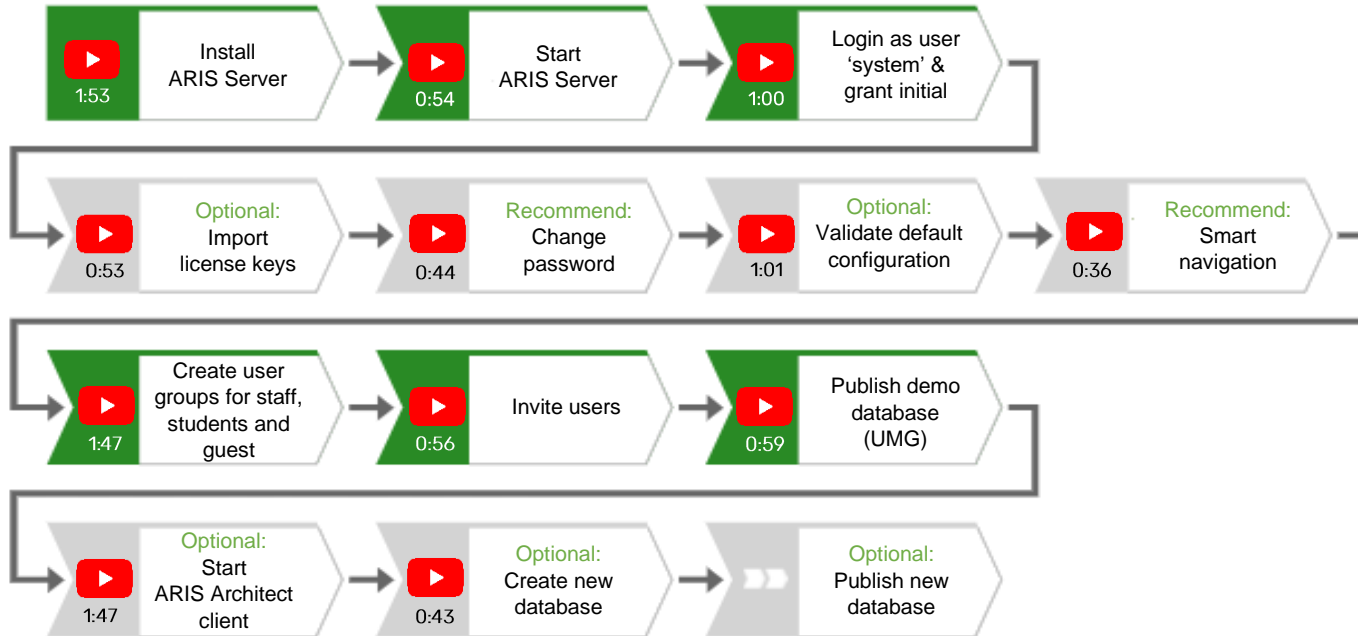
1:53
Install ARIS Server

0:54
Start ARIS Server

1:00
Login as user 'system' & grant initial

0:53
Optional:
Import license keys

0:44
Recommend:
Change password

1:01
Optional:
Validate default configuration

0:36
Recommend:
Smart navigation

1:47
Create user groups for staff, students and guest

0:56
Invite users

0:59
Publish demo database (UMG)

1:47
Optional:
Start ARIS Architect client

0:43
Optional:
Create new database

Optional:
Publish new database